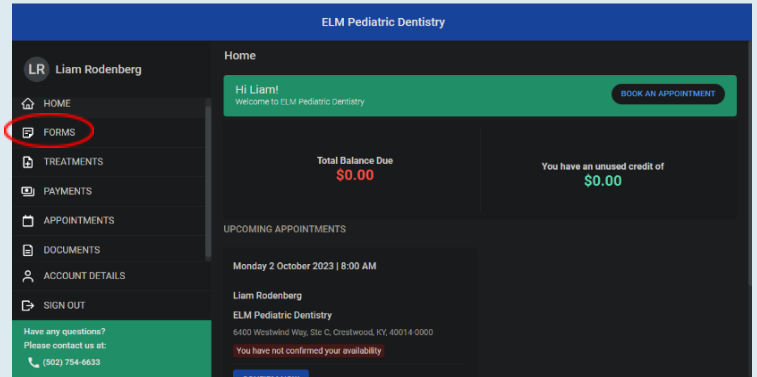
ELM Pediatric Dentistry

LR Liam Rodenberg

HOME

FORMS

TREATMENTS

PAYMENTS

APPOINTMENTS

DOCUMENTS

ACCOUNT DETAILS

SIGN OUT

Have any questions?
Please contact us at:
(502) 754-6633

Home

Hi Liam!
Welcome to ELM Pediatric Dentistry

BOOK AN APPOINTMENT

Total Balance Due
$0.00

You have an unused credit of
$0.00

UPCOMING APPOINTMENTS

Monday 2 October 2023 | 8:00 AM

Liam Rodenberg

ELM Pediatric Dentistry

6400 Westwind Way, Ste C, Crestwood, KY, 40014-0000

You have not confirmed your availability

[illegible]